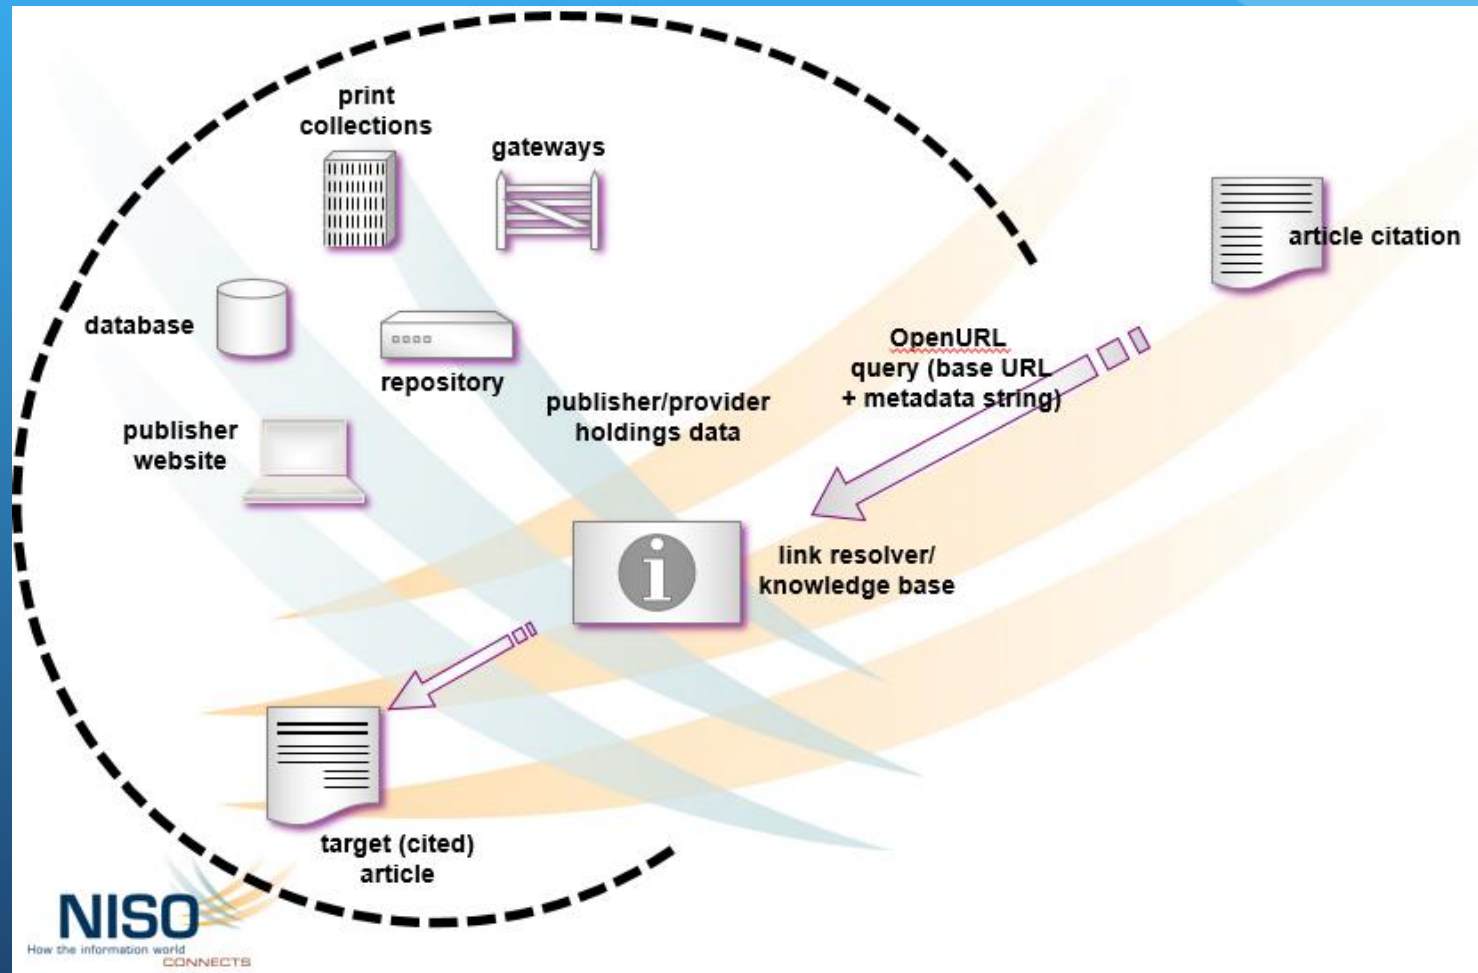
print collections

gateways

article citation

database

repository

OpenURL query (base URL + metadata string)

publisher/provider holdings data

publisher website

link resolver/ knowledge base

target (cited) article

NISO
How the information world CONNECTS